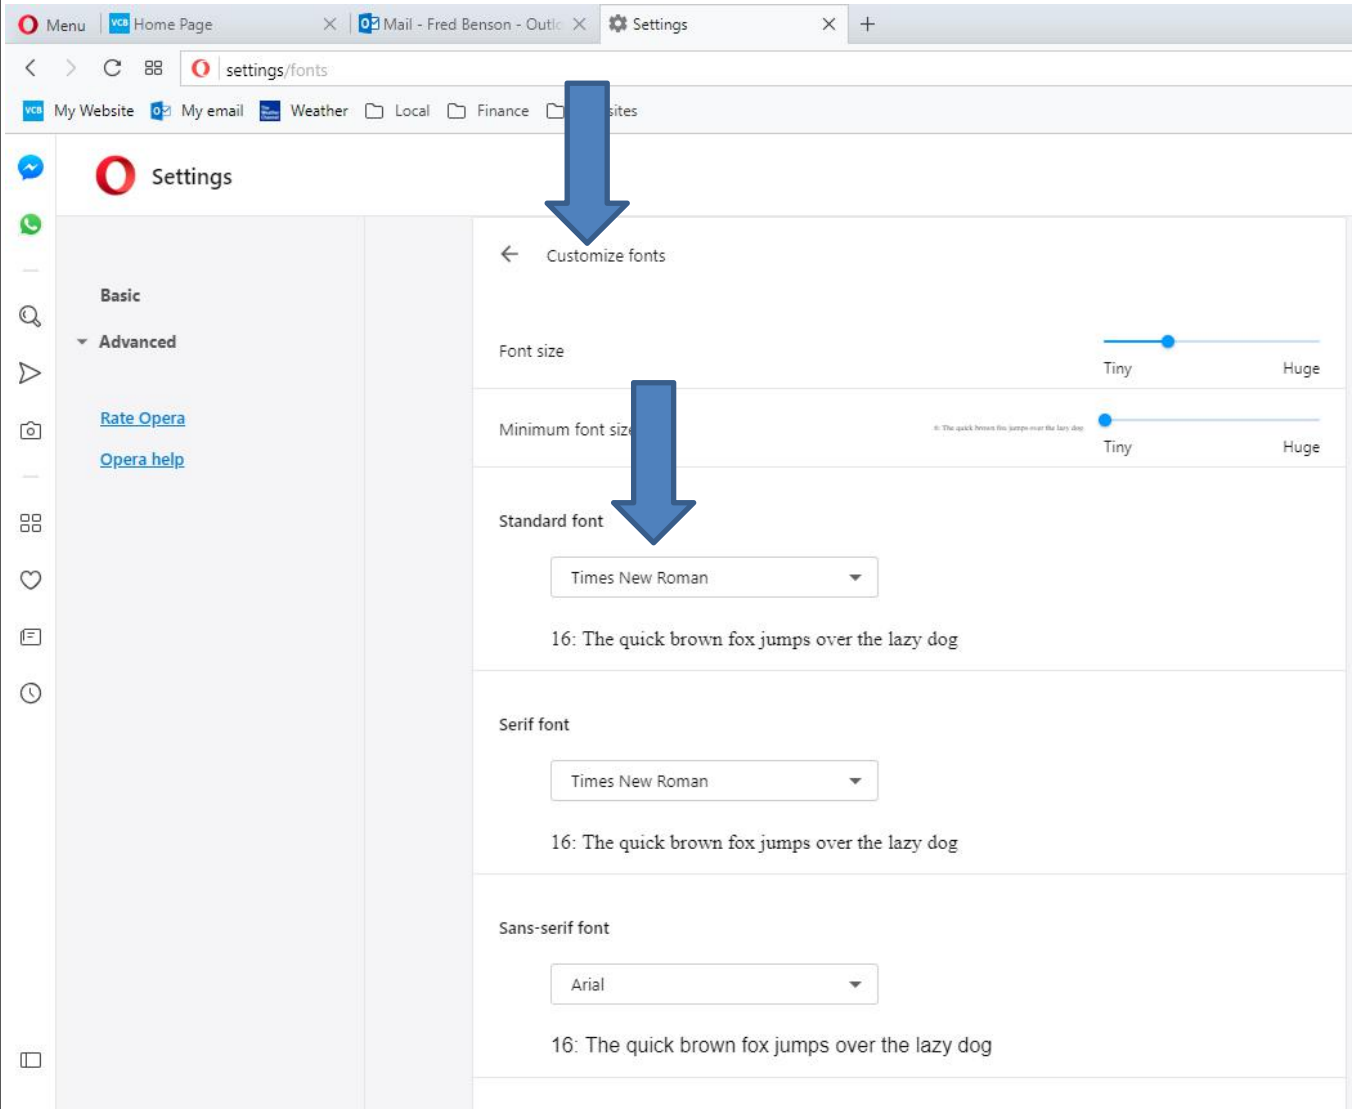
Menu | Home Page | Mail - Fred Benson - Outlo | Settings | +

settings/fonts

My Website My email Weather Local Finance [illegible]sites

Settings

Basic

Advanced

Rate Opera

Opera help

Customize fonts

Font size

Tiny Huge

Minimum font siz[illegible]

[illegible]: The quick brown fox jumps over the lazy dog

Tiny Huge

Standard font

Times New Roman

16: The quick brown fox jumps over the lazy dog

Serif font

Times New Roman

16: The quick brown fox jumps over the lazy dog

Sans-serif font

Arial

16: The quick brown fox jumps over the lazy dog